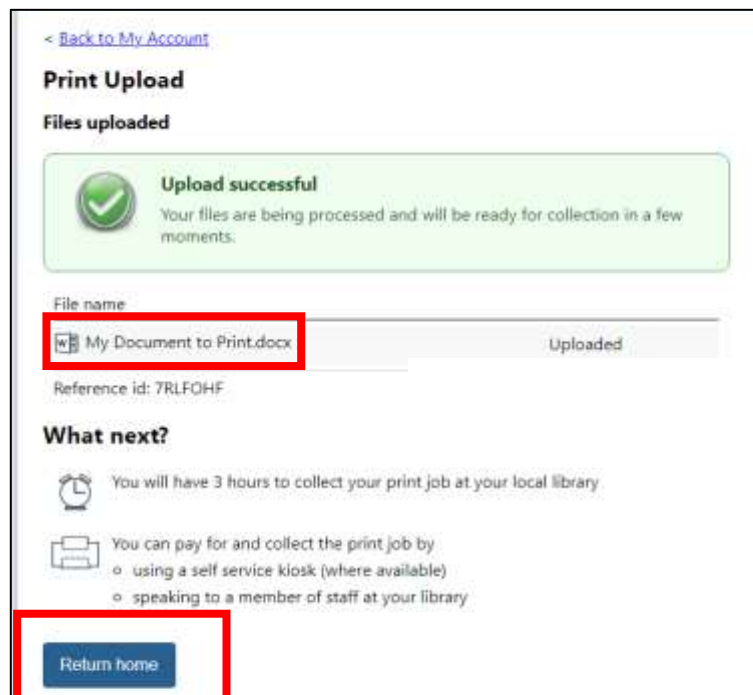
< Back to My Account

Print Upload

Files uploaded

Upload successful

Your files are being processed and will be ready for collection in a few moments.

File name

My Document to Print.docx Uploaded

Reference id: 7RLFOHF

What next?

You will have 3 hours to collect your print job at your local library

You can pay for and collect the print job by
- using a self service kiosk (where available)
- speaking to a member of staff at your library

Return home